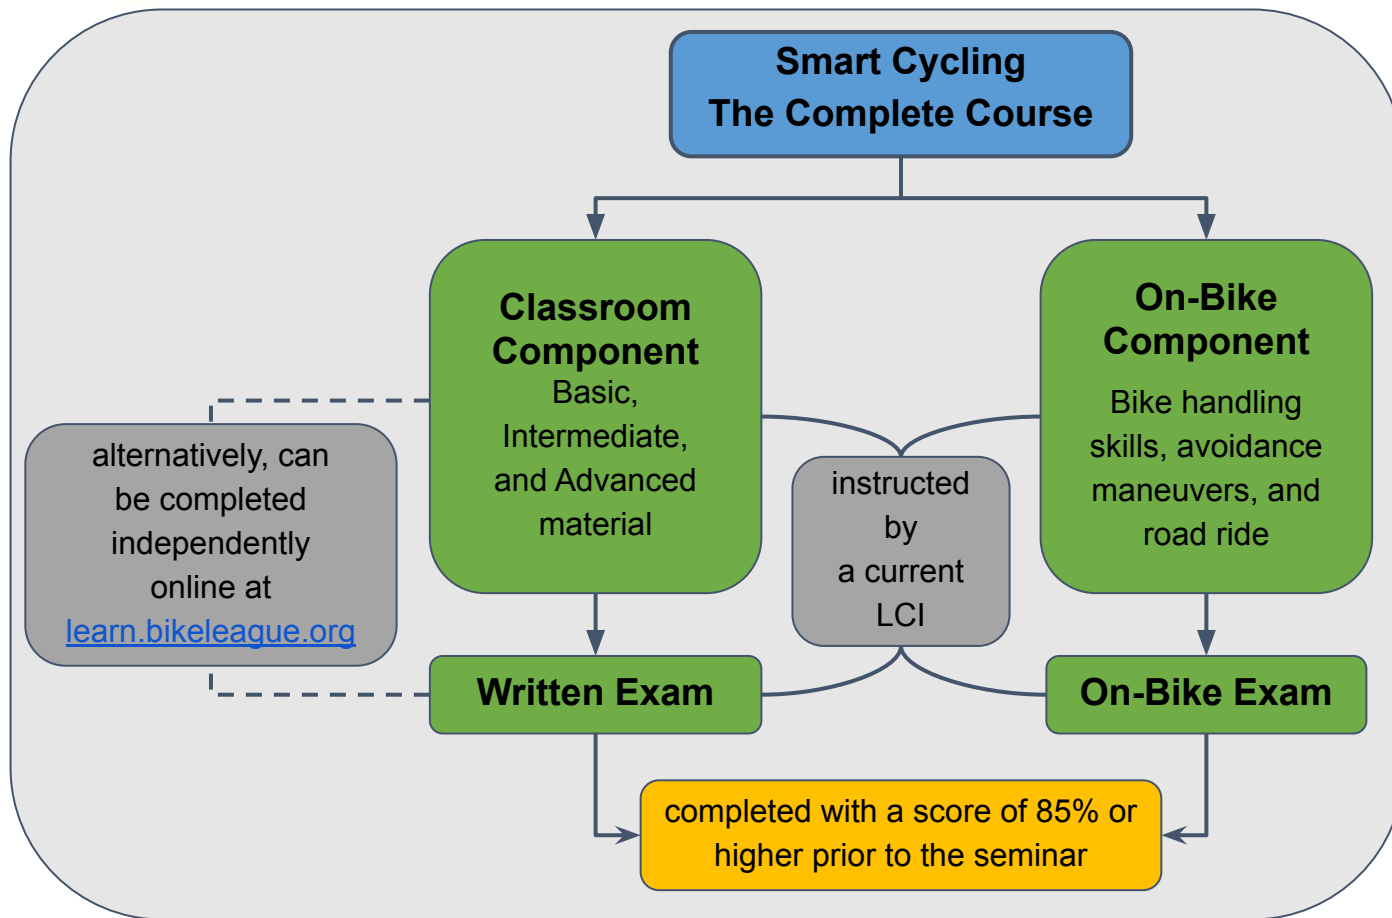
Smart Cycling
The Complete Course

Classroom Component
Basic, Intermediate, and Advanced material

On-Bike Component
Bike handling skills, avoidance maneuvers, and road ride

alternatively, can be completed independently online at learn.bikeleague.org

instructed by a current LCI

Written Exam

On-Bike Exam

completed with a score of 85% or higher prior to the seminar